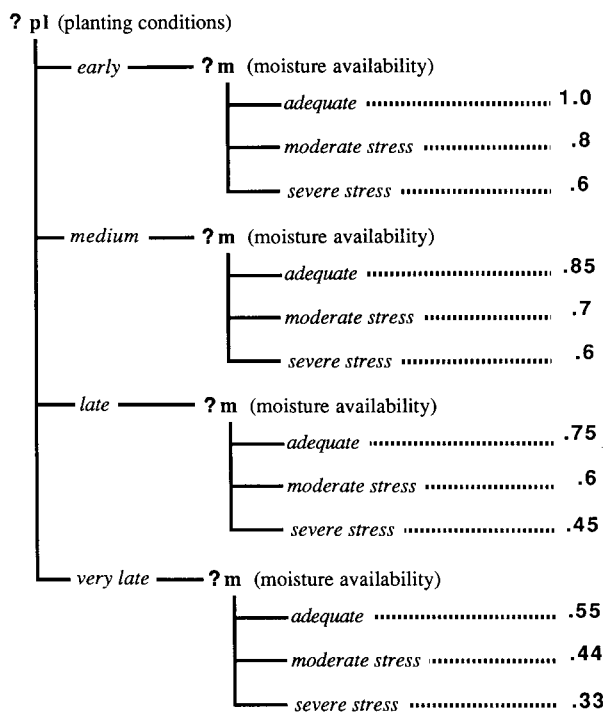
? pl (planting conditions)

early — ? m (moisture availability)

adequate ........ 1.0

moderate stress ........ .8

severe stress ........ .6

medium — ? m (moisture availability)

adequate ........ .85

moderate stress ........ .7

severe stress ........ .6

late — ? m (moisture availability)

adequate ........ .75

moderate stress ........ .6

severe stress ........ .45

very late — ? m (moisture availability)

adequate ........ .55

moderate stress ........ .44

severe stress ........ .33